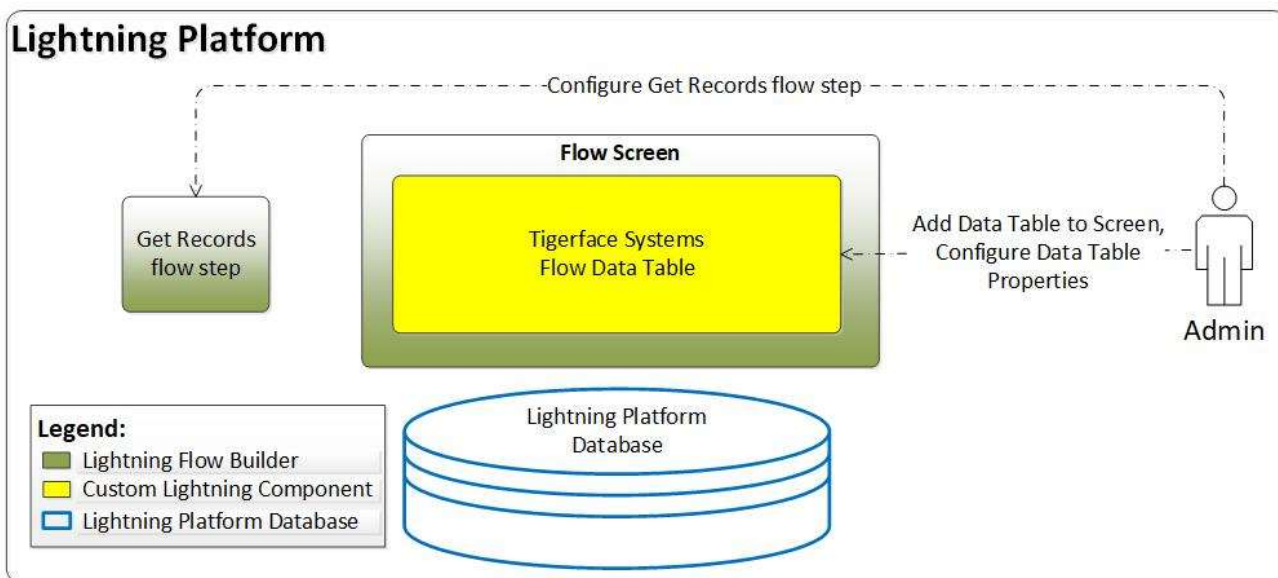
Lightning Platform

Configure Get Records flow step

Get Records flow step

Flow Screen

Tigerface Systems Flow Data Table

Add Data Table to Screen, Configure Data Table Properties

Admin

Legend:
Lightning Flow Builder
Custom Lightning Component
Lightning Platform Database

Lightning Platform Database